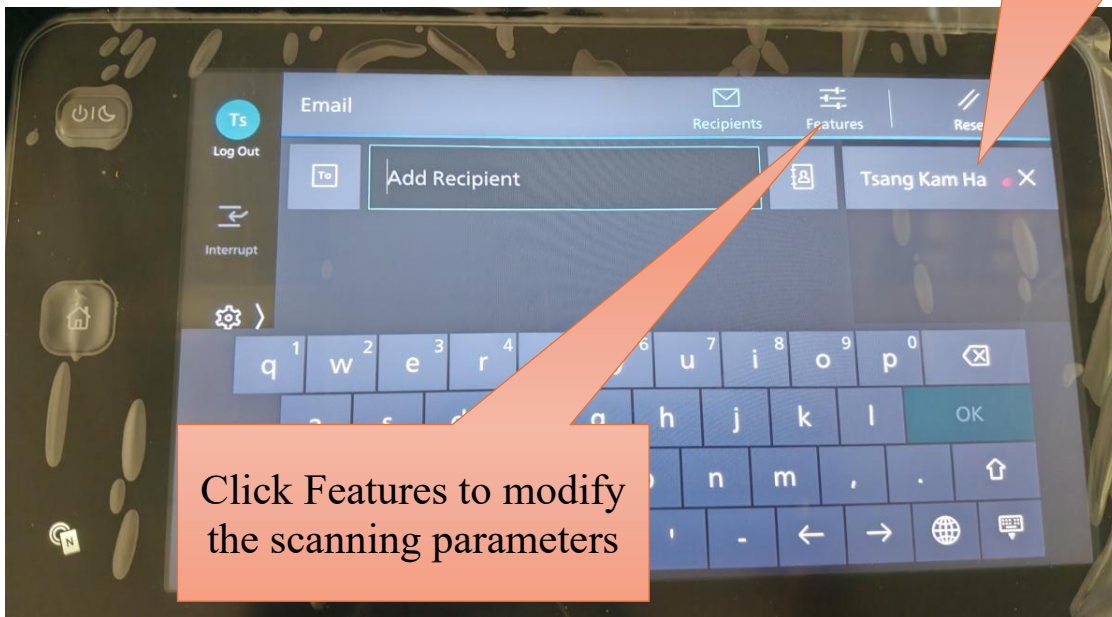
Email

Recipients

Features

Rese

Ts

Log Out

Interrupt

To

Add Recipient

Tsang Kam Ha

q 1 w 2 e 3 r 4 6 u 7 i 8 o 9 p 0

g h j k l OK

n m , .

' - ← →

Click Features to modify the scanning parameters